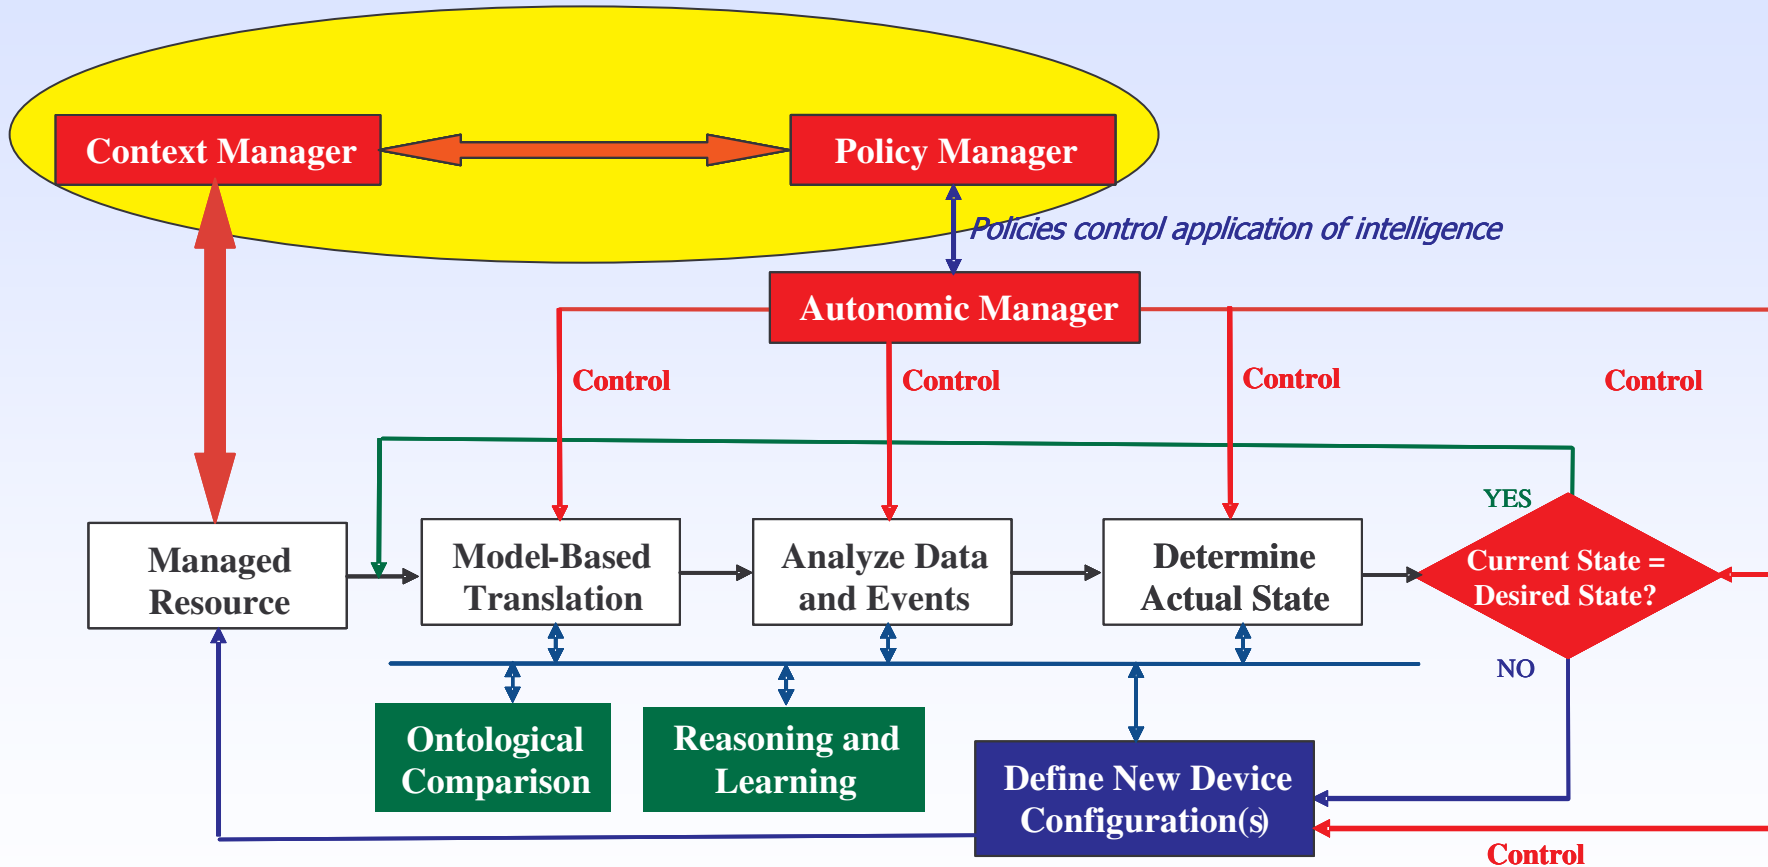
Context Manager

Policy Manager

Policies control application of intelligence

Autonomic Manager

Control

Control

Control

Control

YES

Managed Resource

Model-Based Translation

Analyze Data and Events

Determine Actual State

Current State = Desired State?

NO

Ontological Comparison

Reasoning and Learning

Define New Device Configuration(s)

Control